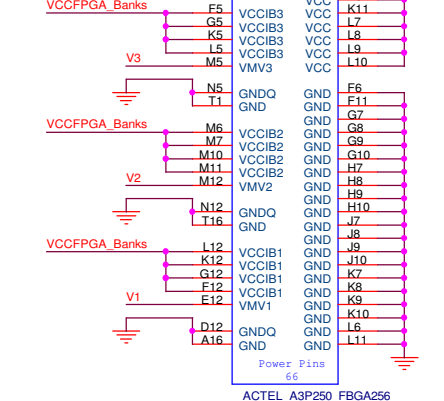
VCCFPGA_Banks
F5 VCCIB3
G5 VCCIB3
K5 VCCIB3
L5 VCCIB3
V3
M5 VMV3
N5 GNDQ
T1 GND
VCCFPGA_Banks
M6 VCCIB2
M7 VCCIB2
M10 VCCIB2
M11 VCCIB2
V2
M12 VMV2
N12 GNDQ
T16 GND
VCCFPGA_Banks
L12 VCCIB1
K12 VCCIB1
G12 VCCIB1
F12 VCCIB1
V1
E12 VMV1
D12 GNDQ
A16 GND
VCC
VCC K11
VCC L7
VCC L8
VCC L9
VCC L10
GND F6
GND F11
GND G7
GND G8
GND G9
GND G10
GND H7
GND H8
GND H9
GND H10
GND J7
GND J8
GND J9
GND J10
GND K7
GND K8
GND K9
GND K10
GND L6
GND L11
Power Pins
66
ACTEL A3P250 FBGA256